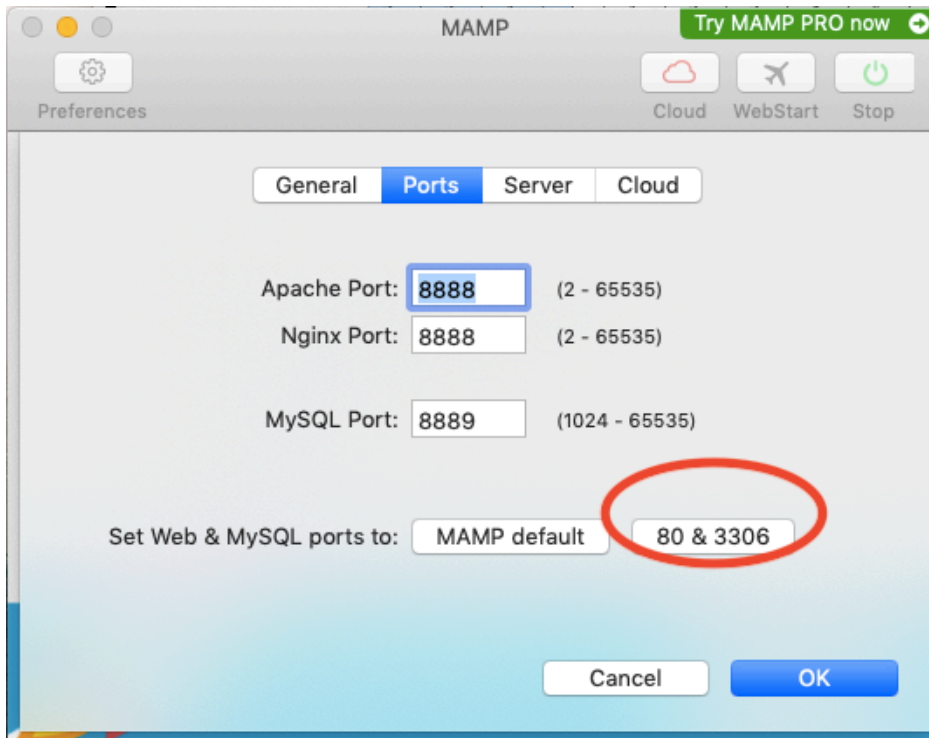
MAMP

Try MAMP PRO now

Preferences

Cloud WebStart Stop

General Ports Server Cloud

Apache Port: 8888 (2 - 65535)

Nginx Port: 8888 (2 - 65535)

MySQL Port: 8889 (1024 - 65535)

Set Web & MySQL ports to: MAMP default 80 & 3306

Cancel OK